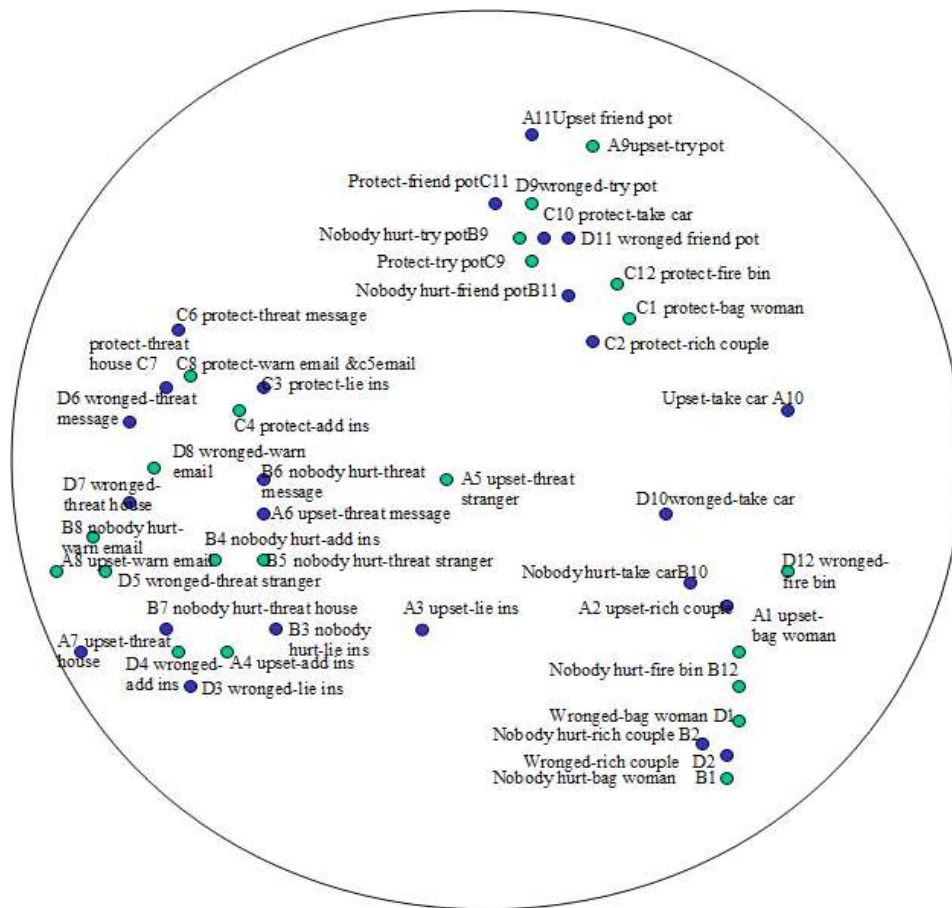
A11Upset friend pot
A9upset-try pot
Protect-friend potC11
D9wronged-try pot
C10 protect-take car
Nobody hurt-try potB9
D11 wronged friend pot
Protect-try potC9
C12 protect-fire bin
Nobody hurt-friend potB11
C1 protect-bag woman
C6 protect-threat message
C2 protect-rich couple
protect-threat house C7
C8 protect-warn email &c5email
C3 protect-lie ins
D6 wronged-threat message
Upset-take car A10
C4 protect-add ins
D8 wronged-warn email
D7 wronged-threat house
B6 nobody hurt-threat message
A5 upset-threat stranger
D10wronged-take car
A6 upset-threat message
B8 nobody hurt-warn email
B4 nobody hurt-add ins
A8 upset-warn email
B5 nobody hurt-threat stranger
D5 wronged-threat stranger
D12 wronged-fire bin
Nobody hurt-take carB10
B7 nobody hurt-threat house
A3 upset-lie ins
A2 upset-rich couple
B3 nobody hurt-lie ins
A1 upset-bag woman
A7 upset-threat house
D4 wronged-add ins
A4 upset-add ins
D3 wronged-lie ins
Nobody hurt-fire bin B12
Wronged-bag woman D1
Nobody hurt-rich couple B2
Wronged-rich couple D2
Nobody hurt-bag woman B1